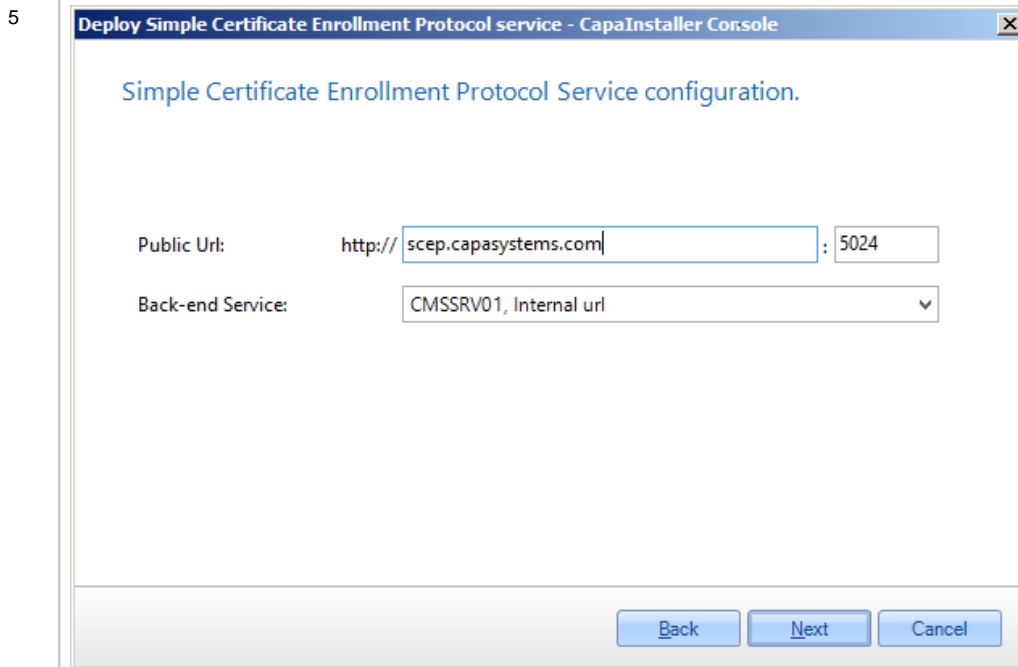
5

Deploy Simple Certificate Enrollment Protocol service - CapaInstaller Console

Simple Certificate Enrollment Protocol Service configuration.

Public Url: http:// scep.capasystems.com : 5024

Back-end Service: CMSSRV01, Internal url

Back Next Cancel